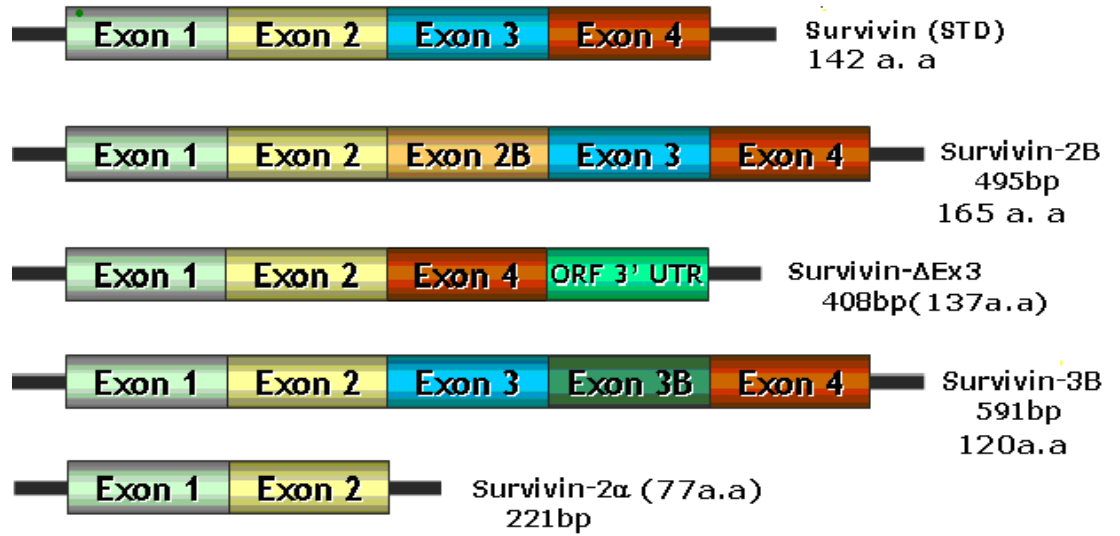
Exon 1 Exon 2 Exon 3 Exon 4 Survivin (STD) 142 a. a

Exon 1 Exon 2 Exon 2B Exon 3 Exon 4 Survivin-2B 495bp 165 a. a

Exon 1 Exon 2 Exon 4 ORF 3' UTR Survivin-ΔEx3 408bp(137a.a)

Exon 1 Exon 2 Exon 3 Exon 3B Exon 4 Survivin-3B 591bp 120a.a

Exon 1 Exon 2 Survivin-2α (77a.a) 221bp